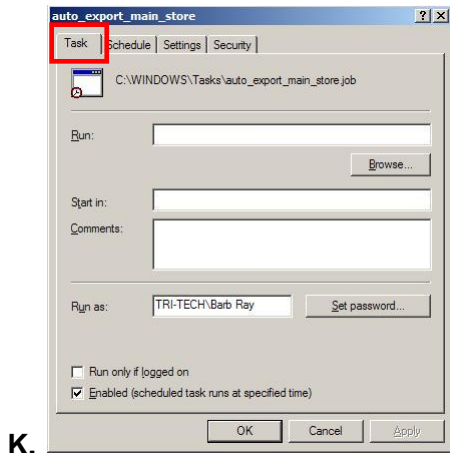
auto_export_main_store ? X

Task Schedule Settings Security

C:\WINDOWS\Tasks\auto_export_main_store.job

Run:

Browse...

Start in:

Comments:

Run as: TRI-TECH\Barb Ray Set password...

Run only if logged on

Enabled (scheduled task runs at specified time)

K.

OK Cancel Apply